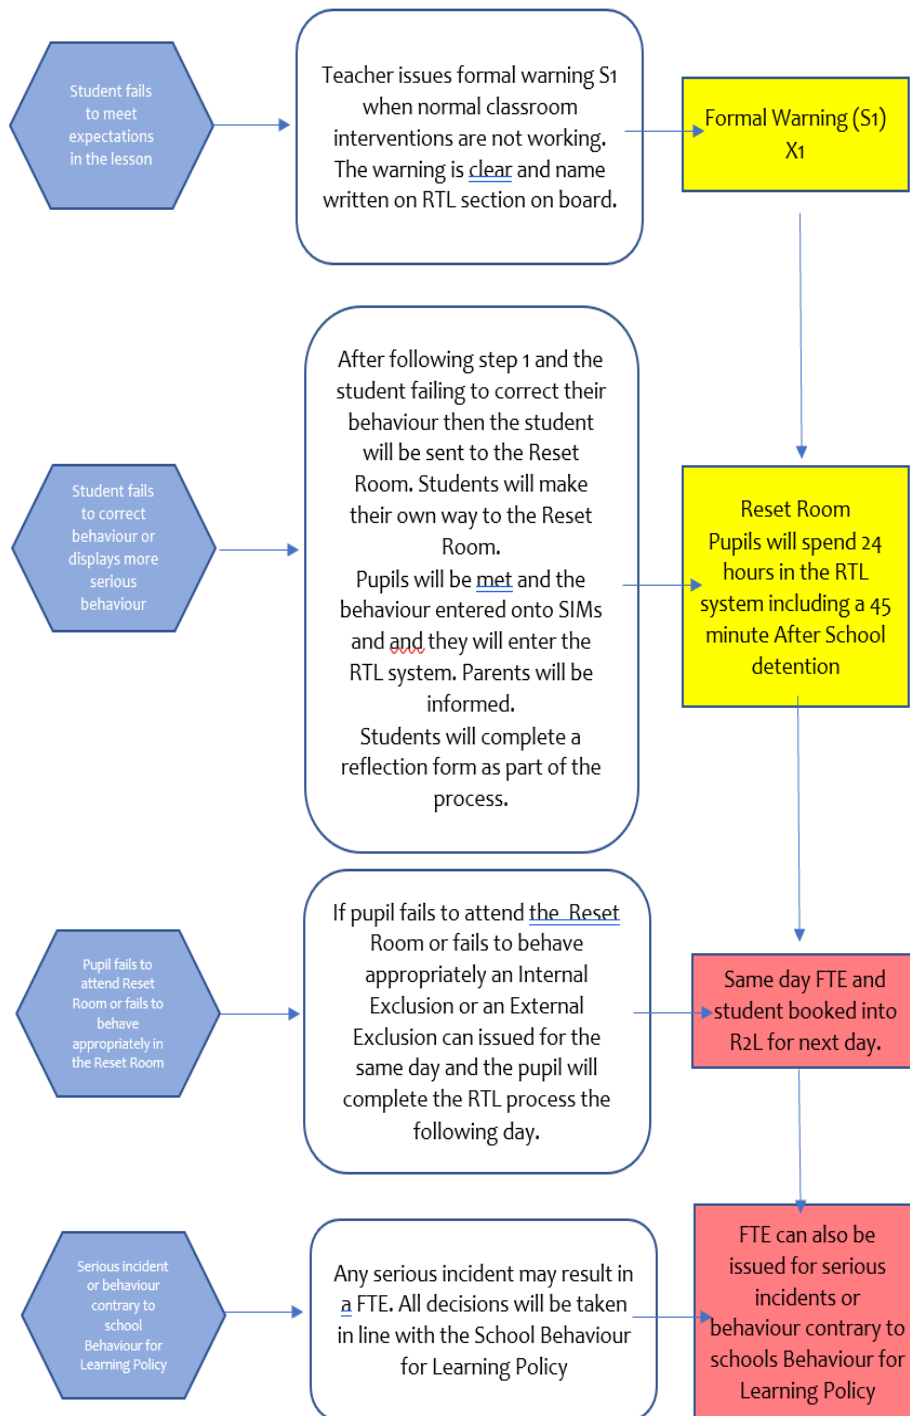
Student fails to meet expectations in the lesson

Teacher issues formal warning S1 when normal classroom interventions are not working. The warning is clear and name written on RTL section on board.

Formal Warning (S1) X1

Student fails to correct behaviour or displays more serious behaviour

After following step 1 and the student failing to correct their behaviour then the student will be sent to the Reset Room. Students will make their own way to the Reset Room.
Pupils will be met and the behaviour entered onto SIMs and and they will enter the RTL system. Parents will be informed.
Students will complete a reflection form as part of the process.

Reset Room
Pupils will spend 24 hours in the RTL system including a 45 minute After School detention

Pupil fails to attend Reset Room or fails to behave appropriately in the Reset Room

If pupil fails to attend the Reset Room or fails to behave appropriately an Internal Exclusion or an External Exclusion can issued for the same day and the pupil will complete the RTL process the following day.

Same day FTE and student booked into R2L for next day.

Serious incident or behaviour contrary to school Behaviour for Learning Policy

Any serious incident may result in a FTE. All decisions will be taken in line with the School Behaviour for Learning Policy

FTE can also be issued for serious incidents or behaviour contrary to schools Behaviour for Learning Policy